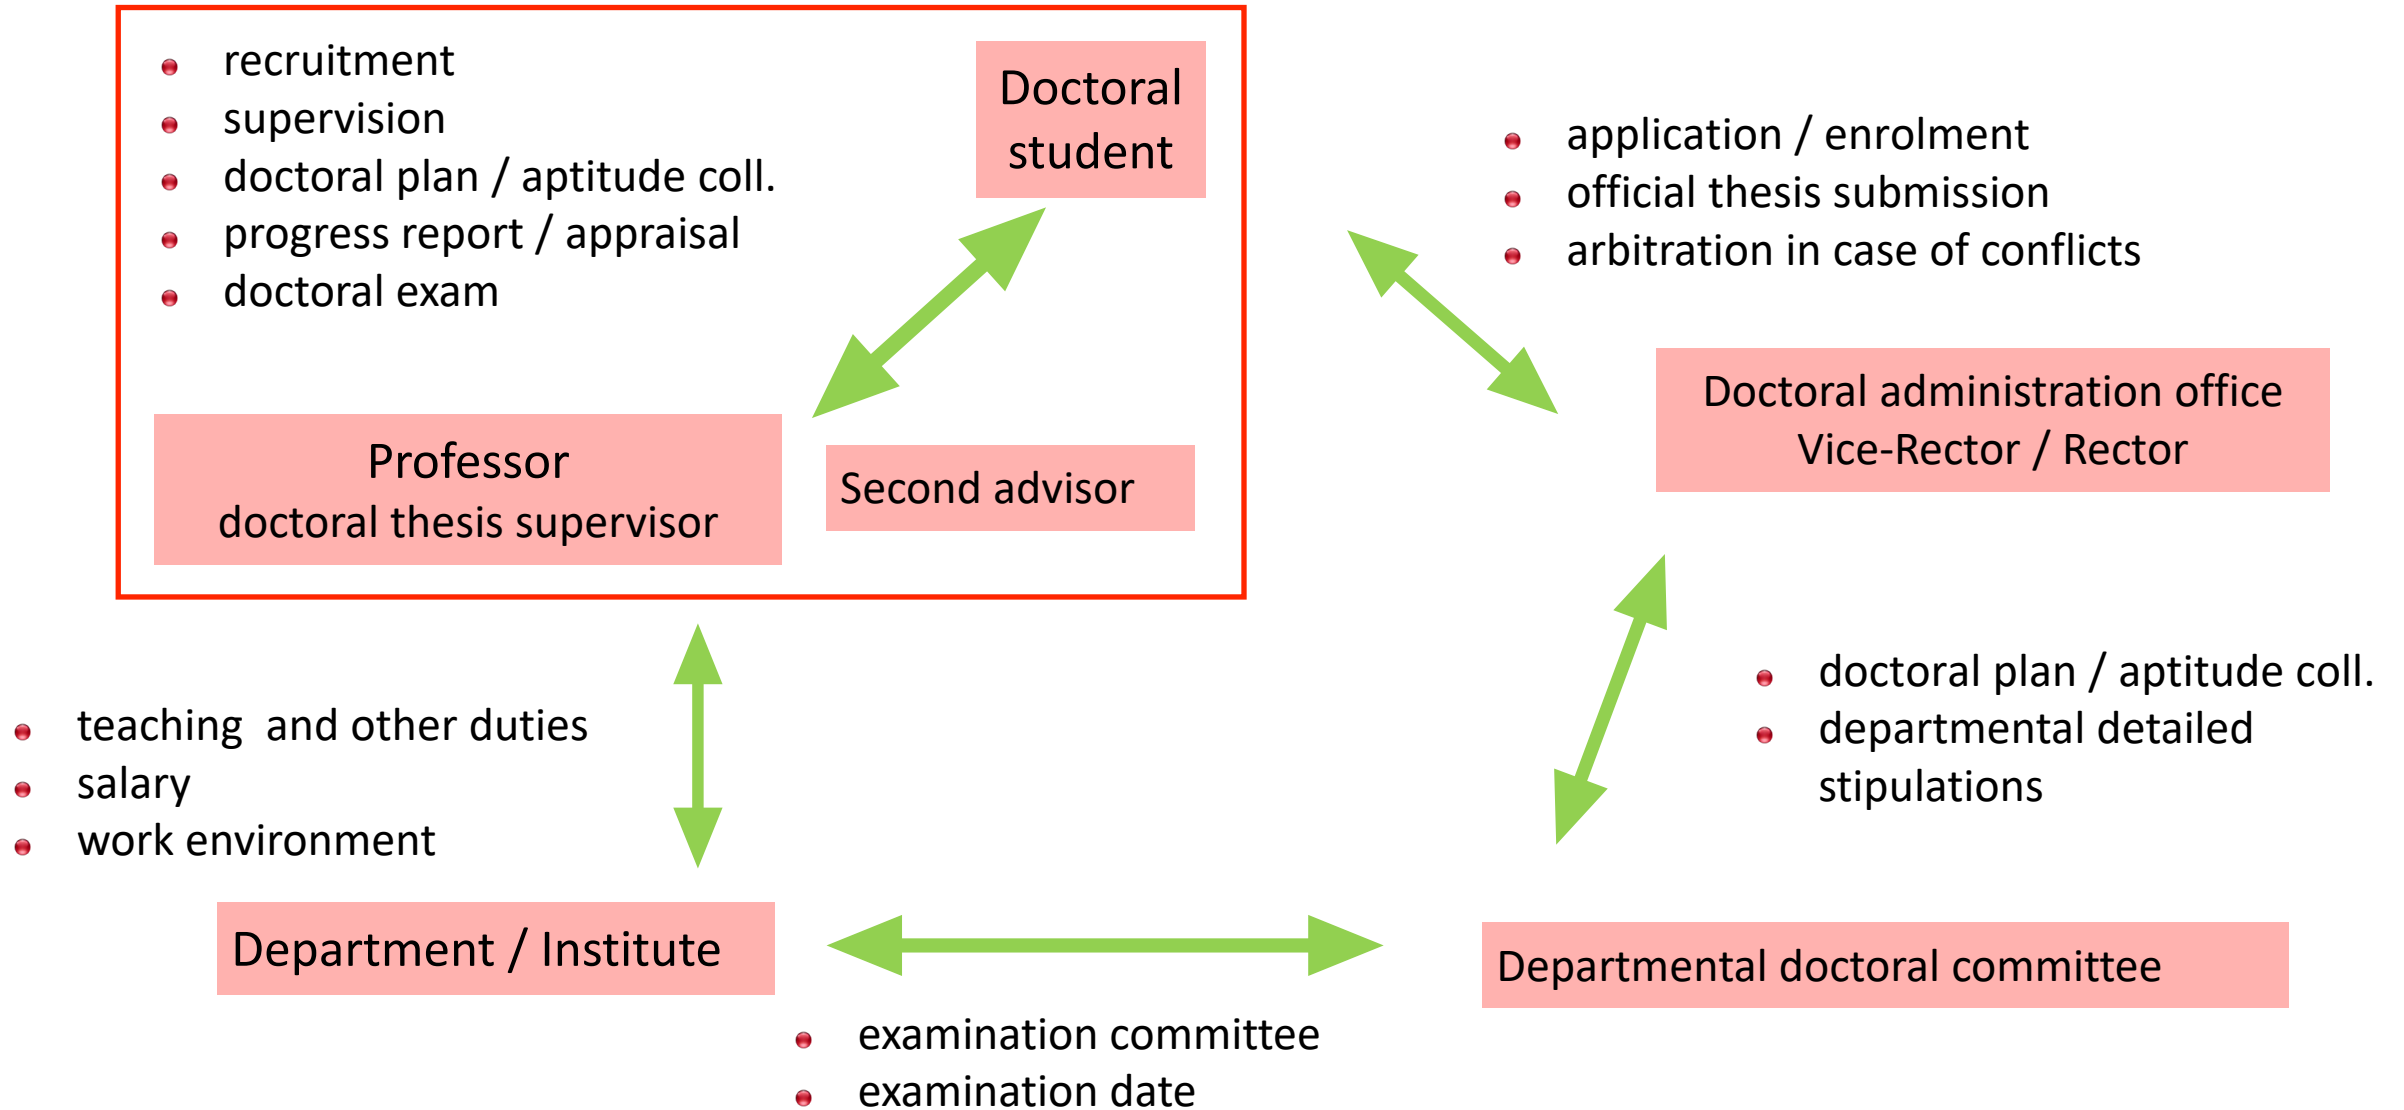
- recruitment
- supervision
- doctoral plan / aptitude coll.
- progress report / appraisal
- doctoral exam

Doctoral student

Professor
doctoral thesis supervisor

Second advisor

- application / enrolment
- official thesis submission
- arbitration in case of conflicts

Doctoral administration office
Vice-Rector / Rector

- teaching and other duties
- salary
- work environment

- doctoral plan / aptitude coll.
- departmental detailed stipulations

Department / Institute

Departmental doctoral committee

- examination committee
- examination date